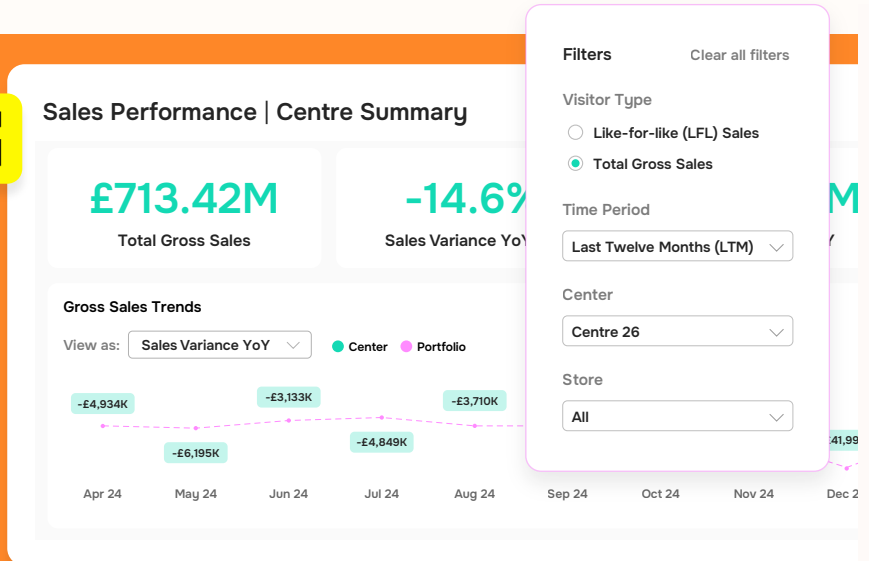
Sales Performance | Centre Summary

£713.42M
Total Gross Sales

-14.6%
Sales Variance Yo

M
Y

Gross Sales Trends

View as: Sales Variance YoY

Center Portfolio

-£4,934K
-£6,195K
-£3,133K
-£4,849K
-£3,710K
-£1,99

Apr 24
May 24
Jun 24
Jul 24
Aug 24
Sep 24
Oct 24
Nov 24
Dec 2

Filters
Clear all filters

Visitor Type
Like-for-like (LFL) Sales
Total Gross Sales

Time Period
Last Twelve Months (LTM)

Center
Centre 26

Store
All